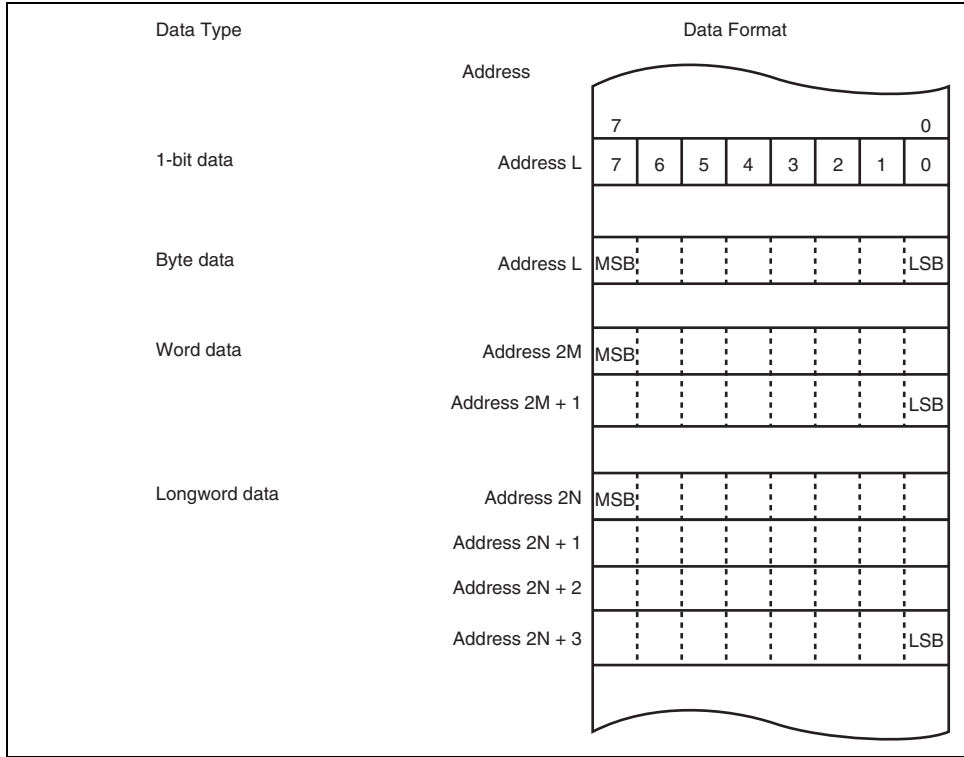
Data Type

Data Format

Address

7 0

1-bit data

Address L 7 6 5 4 3 2 1 0

Byte data

Address L MSB LSB

Word data

Address 2M MSB

Address 2M + 1 LSB

Longword data

Address 2N MSB

Address 2N + 1

Address 2N + 2

Address 2N + 3 LSB